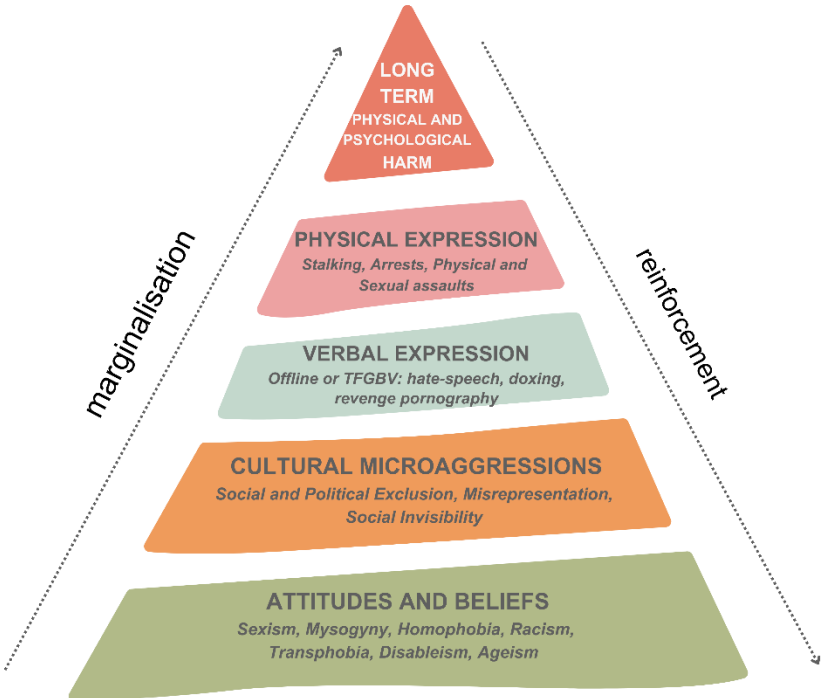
LONG TERM
PHYSICAL AND PSYCHOLOGICAL HARM

PHYSICAL EXPRESSION
Stalking, Arrests, Physical and Sexual assaults

VERBAL EXPRESSION
Offline or TFGBV: hate-speech, doxing, revenge pornography

CULTURAL MICROAGGRESSIONS
Social and Political Exclusion, Misrepresentation, Social Invisibility

ATTITUDES AND BELIEFS
Sexism, Mysogyny, Homophobia, Racism, Transphobia, Disableism, Ageism

marginalisation

reinforcement